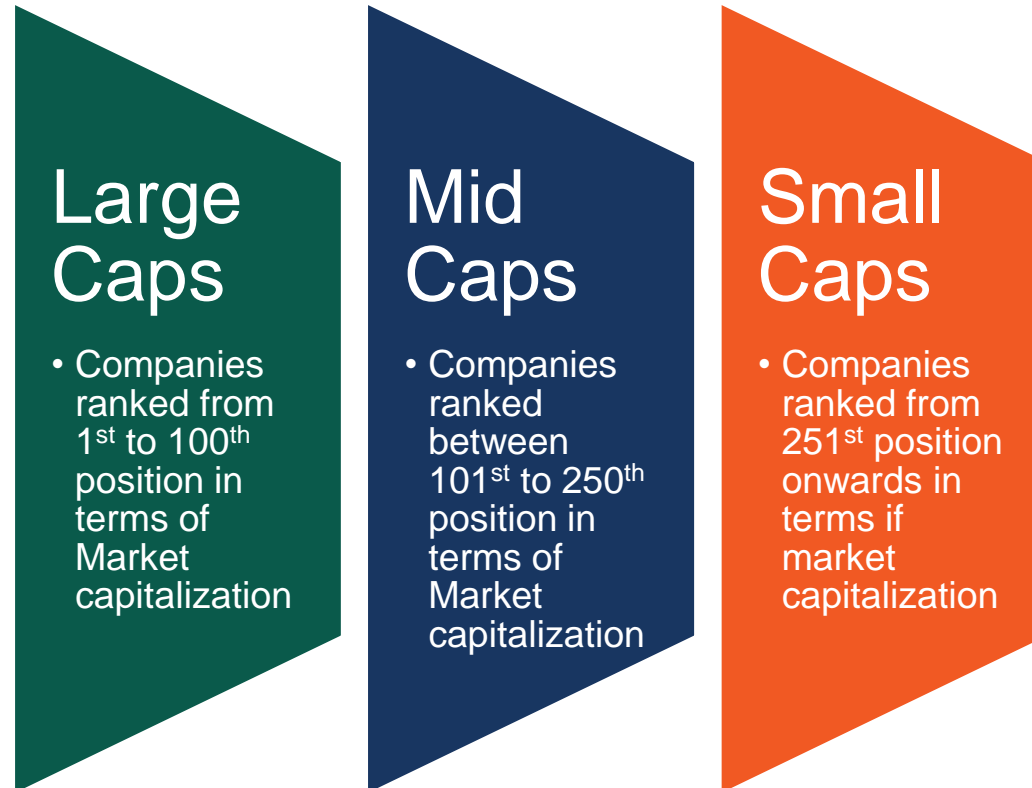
Large Caps

• Companies ranked from 1$^{st}$ to 100$^{th}$ position in terms of Market capitalization

Mid Caps

• Companies ranked between 101$^{st}$ to 250$^{th}$ position in terms of Market capitalization

Small Caps

• Companies ranked from 251$^{st}$ position onwards in terms if market capitalization